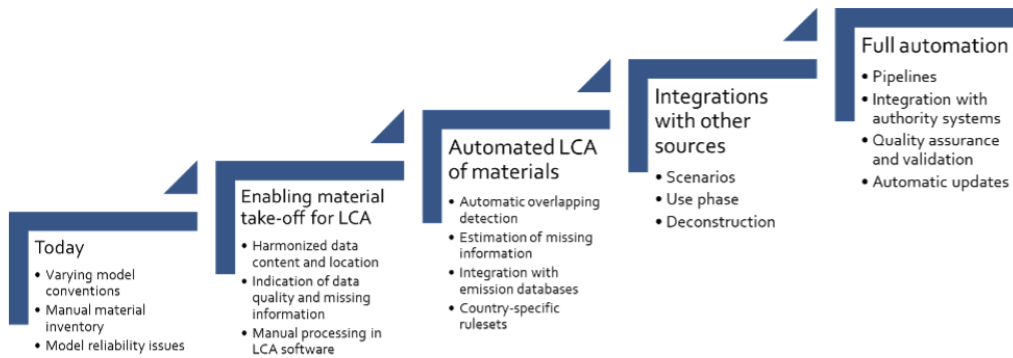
Today
- Varying model conventions
- Manual material inventory
- Model reliability issues

Enabling material take-off for LCA
- Harmonized data content and location
- Indication of data quality and missing information
- Manual processing in LCA software

Automated LCA of materials
- Automatic overlapping detection
- Estimation of missing information
- Integration with emission databases
- Country-specific rulesets

Integrations with other sources
- Scenarios
- Use phase
- Deconstruction

Full automation
- Pipelines
- Integration with authority systems
- Quality assurance and validation
- Automatic updates